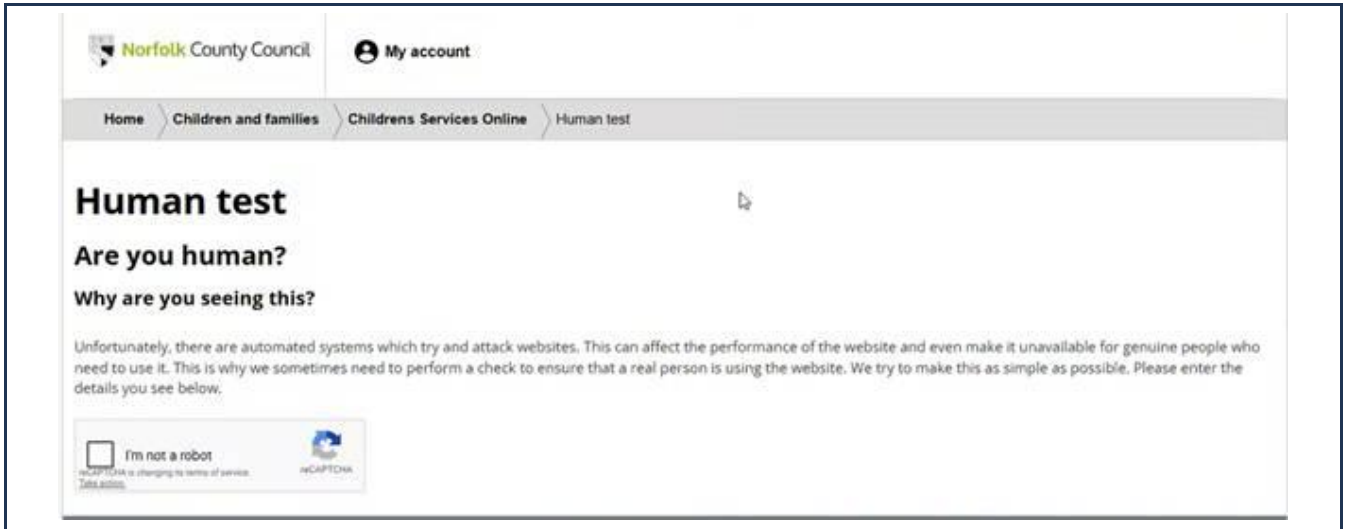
Norfolk County Council

My account

Home Children and families Childrens Services Online Human test

Human test

Are you human?

Why are you seeing this?

Unfortunately, there are automated systems which try and attack websites. This can affect the performance of the website and even make it unavailable for genuine people who need to use it. This is why we sometimes need to perform a check to ensure that a real person is using the website. We try to make this as simple as possible. Please enter the details you see below.

I'm not a robot

reCAPTCHA is changing its terms of service. Take action.

reCAPTCHA